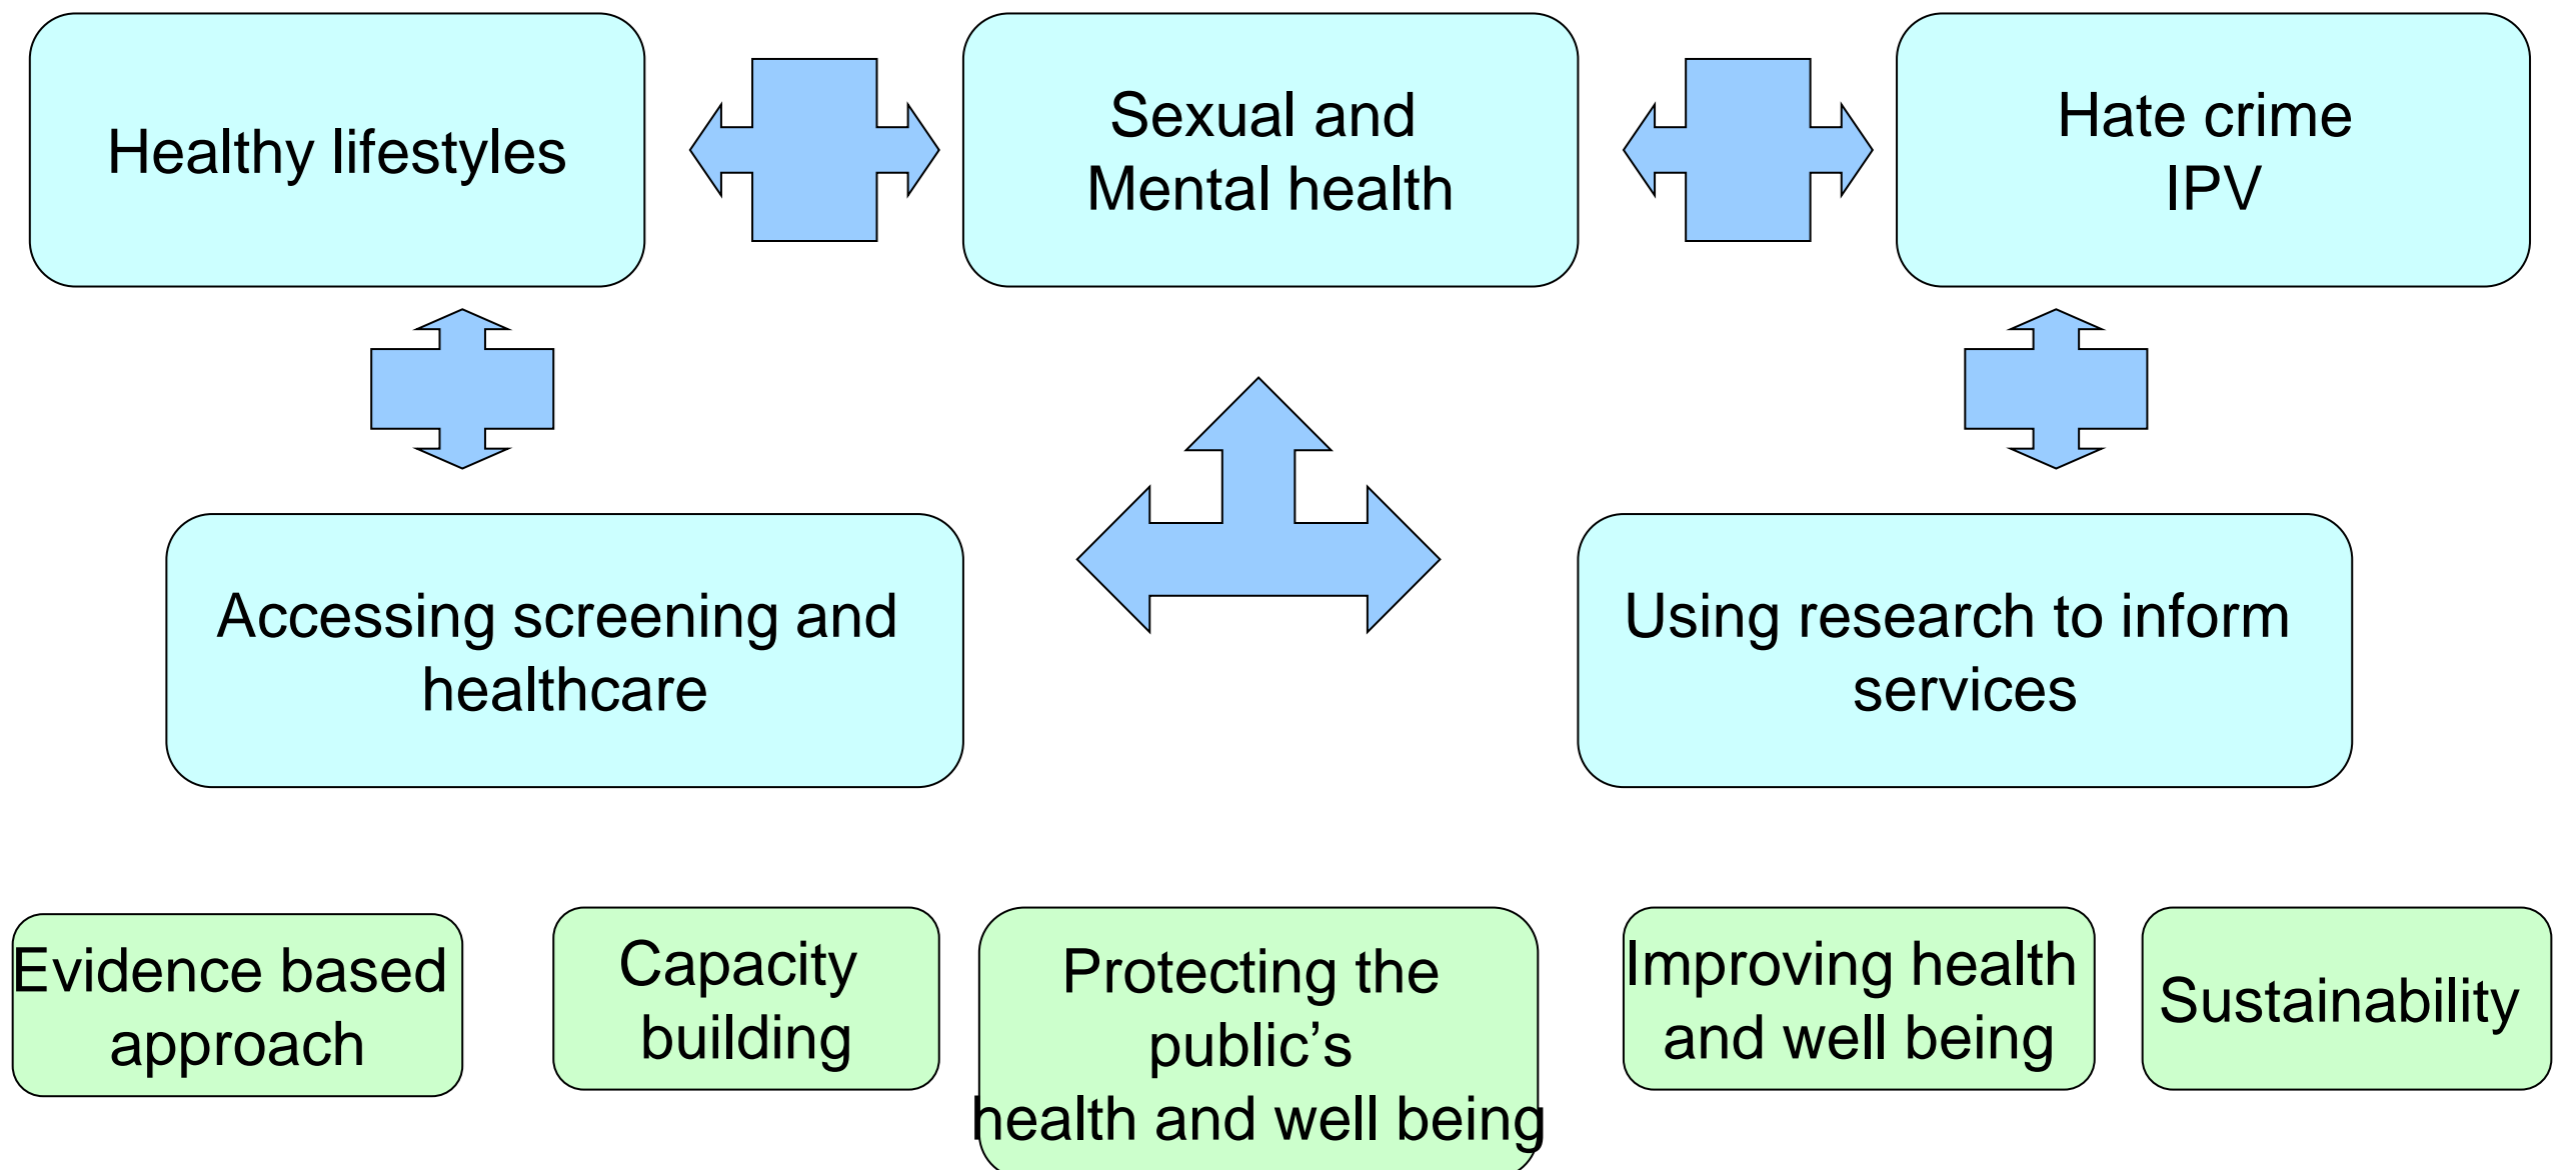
Healthy lifestyles

Sexual and Mental health

Hate crime IPV

Accessing screening and healthcare

Using research to inform services

Evidence based approach

Capacity building

Protecting the public's health and well being

Improving health and well being

Sustainability